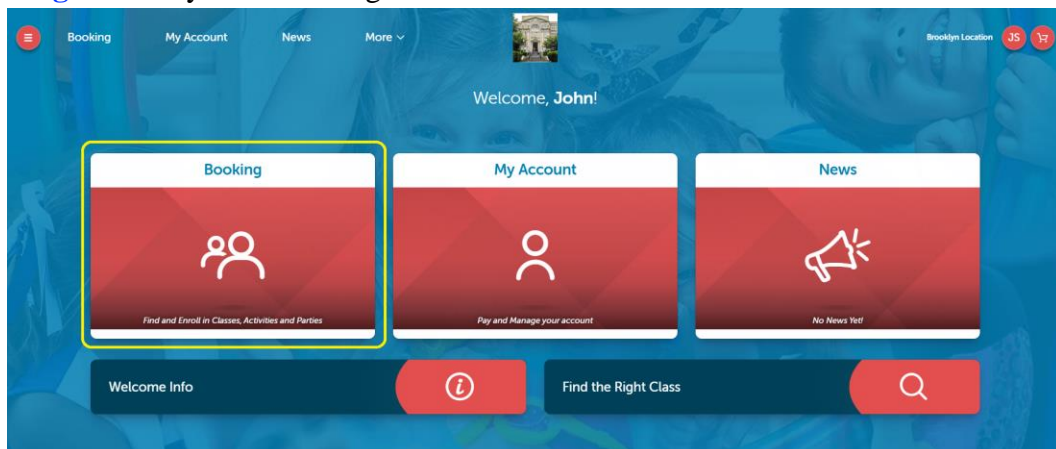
Booking My Account News More

Brooklyn Location JS

Welcome, **John**!

Booking

Find and Enroll in Classes, Activities and Parties

My Account

Pay and Manage your account

News

No News Yet!

Welcome Info

Find the Right Class